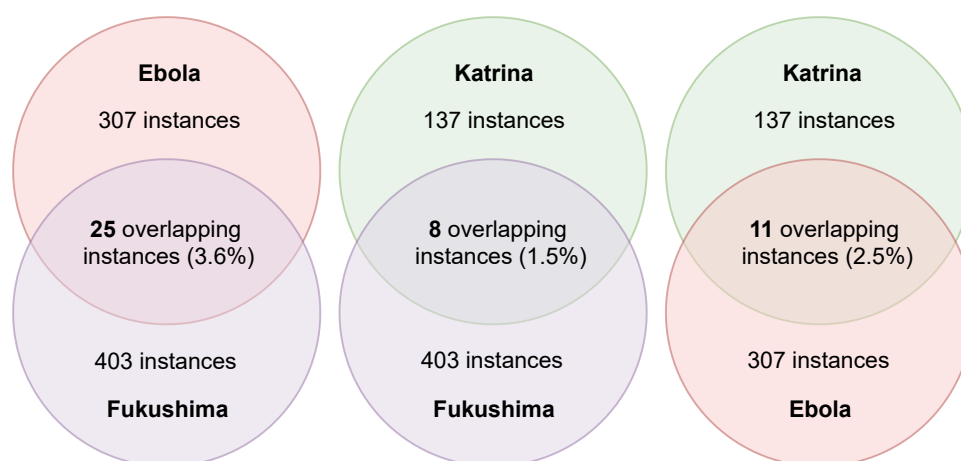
Ebola

307 instances

25 overlapping instances (3.6%)

403 instances

Fukushima

Katrina

137 instances

8 overlapping instances (1.5%)

403 instances

Fukushima

Katrina

137 instances

11 overlapping instances (2.5%)

307 instances

Ebola